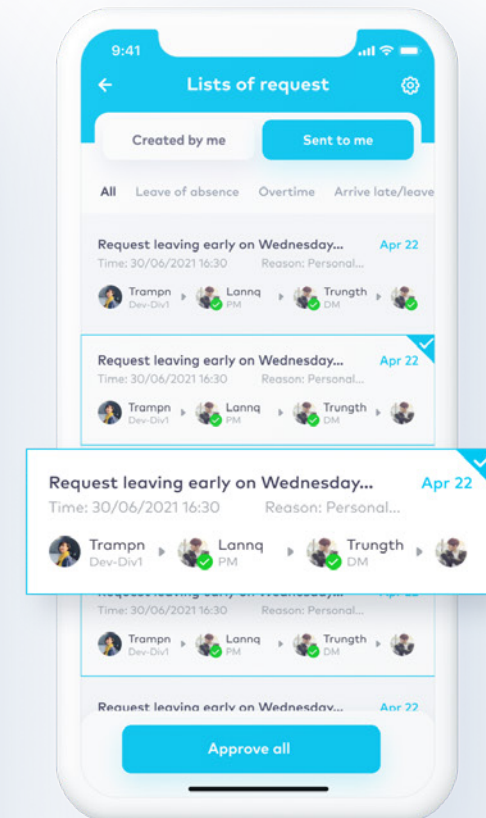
9:41

Lists of request

Created by me

Sent to me

All Leave of absence Overtime Arrive late/leave

Request leaving early on Wednesday... Apr 22
Time: 30/06/2021 16:30 Reason: Personal...
Trampn Dev-Div1 Lannq PM Trungth DM

Request leaving early on Wednesday... Apr 22
Time: 30/06/2021 16:30 Reason: Personal...
Trampn Dev-Div1 Lannq PM Trungth DM

Request leaving early on Wednesday... Apr 22
Time: 30/06/2021 16:30 Reason: Personal...
Trampn Dev-Div1 Lannq PM Trungth DM

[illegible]
Time: 30/06/2021 16:30 Reason: Personal...
Trampn Dev-Div1 Lannq PM Trungth DM

Request leaving early on Wednesday... Apr 22

Approve all